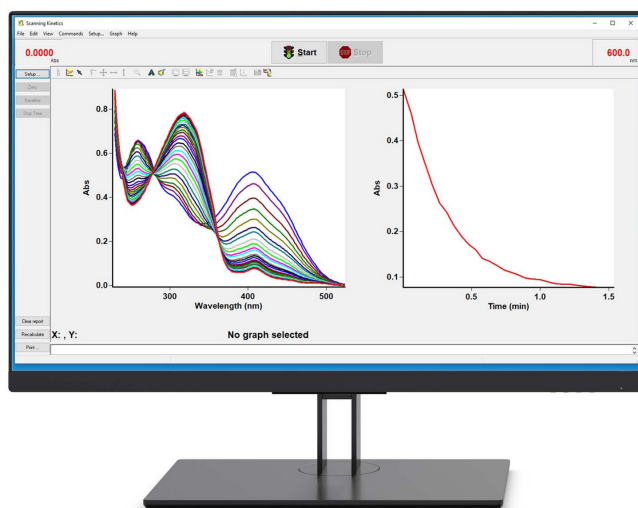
Scanning Kinetics
File Edit View Commands Setup... Graph Help

0.0000
Abs

Start
STOP Stop

600.0
nm

Setup...
Zero
Baseline
Stop Time

0.8
0.6
0.4
0.2
0.0
Abs
300
400
500
Wavelength (nm)

0.5
0.4
0.3
0.2
0.1
Abs
0.5
1.0
1.5
Time (min)

Clear report
Recalculate
Print...

X: , Y:
No graph selected